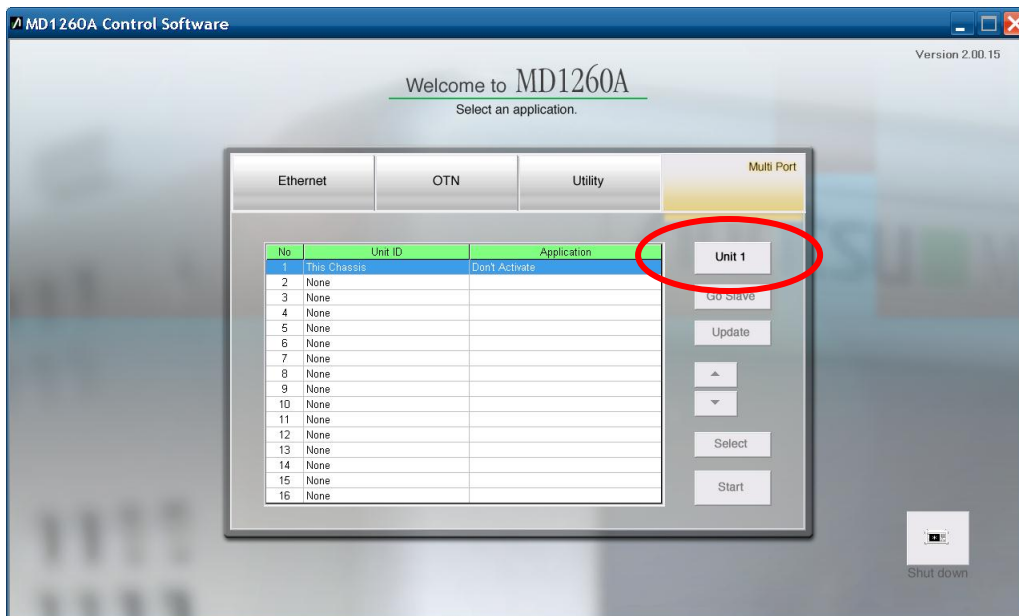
MD1260A Control Software

Version 2.00.15

Welcome to MD1260A
Select an application.

Ethernet | OTN | Utility | Multi Port

| No | Unit ID | Application |
|---|---|---|
| 1 | This Chassis | Don't Activate |
| 2 | None | |
| 3 | None | |
| 4 | None | |
| 5 | None | |
| 6 | None | |
| 7 | None | |
| 8 | None | |
| 9 | None | |
| 10 | None | |
| 11 | None | |
| 12 | None | |
| 13 | None | |
| 14 | None | |
| 15 | None | |
| 16 | None | |

Unit 1
Go Slave
Update
Select
Start

Shut down